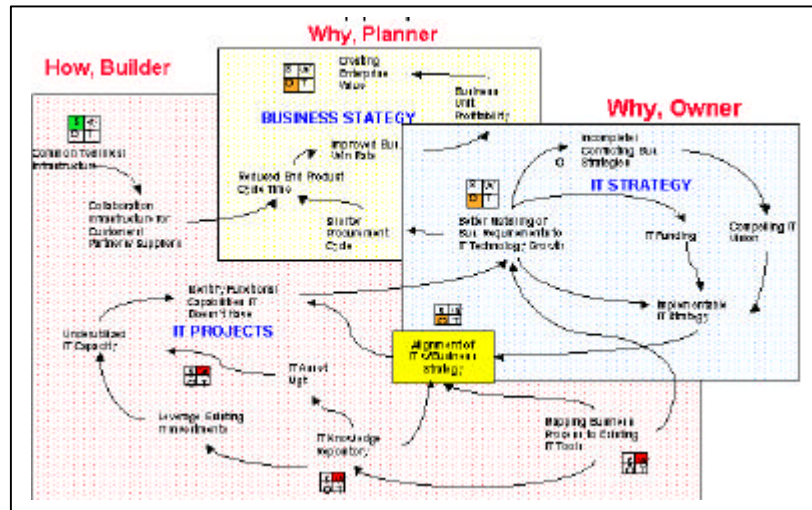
Why, Planner

How, Builder

Why, Owner

Creating Enterprise Value

Business Unit Profitability

BUSINESS STATEGY

Improved Bus. Unit Rate

Reduced End Product Cycle Time

Shorter Procurement Cycle

Common Business Infrastructure

Collaboration Infrastructure for Customers/ Partners/ Suppliers

Incomplete/ Conflicting Bus. Strategies

O

IT STRATEGY

Better Matching of Bus. Requirements to IT Technology Growth

IT Funding

Compelling IT Vision

Implementable IT Strategy

Identify Functional Capabilities IT Doesn't Have

IT PROJECTS

Underutilized IT Capacity

Alignment of IT & Business Strategy

IT Asset Mgt

Leverage Existing Investments

IT Knowledge Repository

Mapping Business Projects to Existing IT Tools